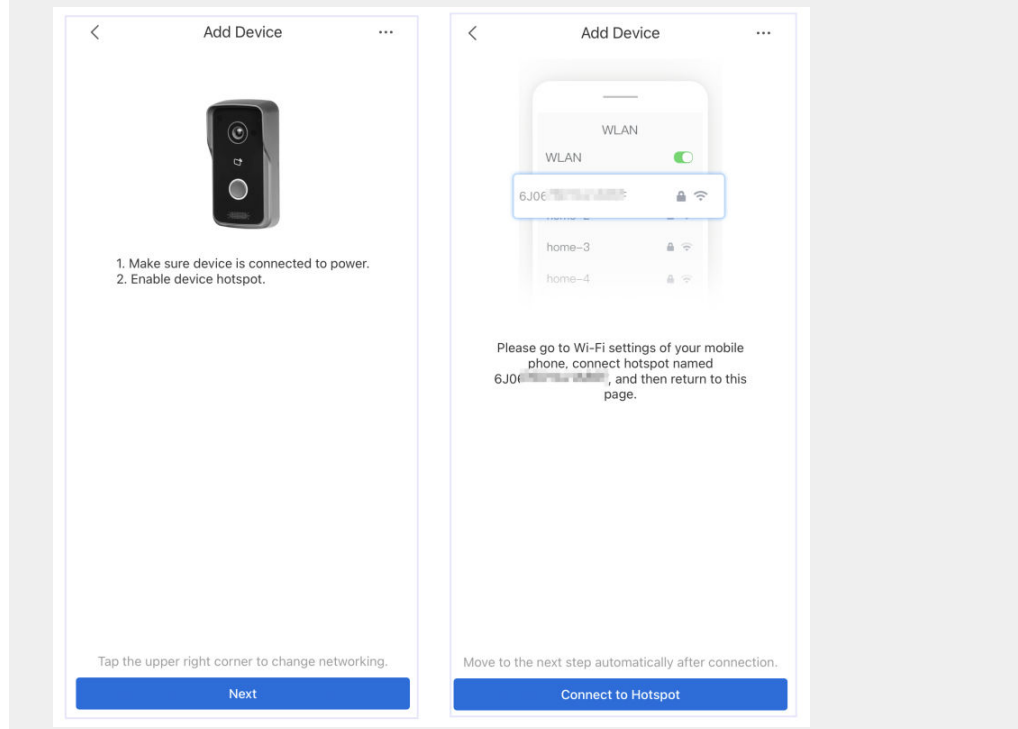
Add Device

1. Make sure device is connected to power.
2. Enable device hotspot.

Tap the upper right corner to change networking.

Next

Add Device

WLAN
WLAN
6J06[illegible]
home-2
home-3
home-4

Please go to Wi-Fi settings of your mobile phone, connect hotspot named 6J0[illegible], and then return to this page.

Move to the next step automatically after connection.

Connect to Hotspot